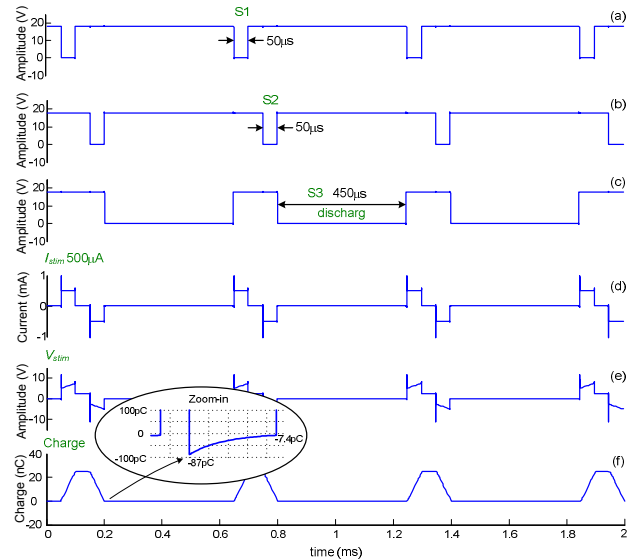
(a)
Amplitude (V)
20
10
0
S1
50μs

(b)
Amplitude (V)
20
10
0
S2
50μs

(c)
Amplitude (V)
20
10
0
S3
450μs
discharg

$I_{stim}$ 500μA
(d)
Current (mA)
1
0
-1

$V_{stim}$
(e)
Amplitude (V)
10
0
-10

Zoom-in
100pC
0
-100pC
-87pC
-7.4pC

Charge
(f)
Charge (nC)
40
20
0
0
0.2
0.4
0.6
0.8
1
1.2
1.4
1.6
1.8
2
time (ms)